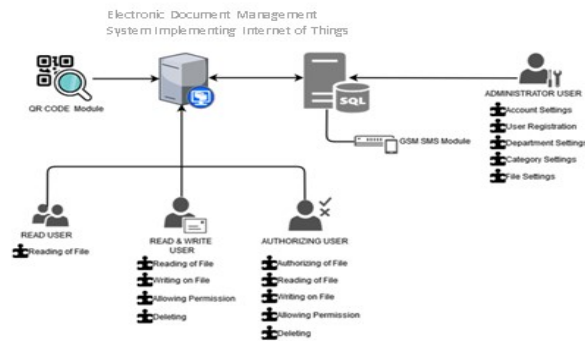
Electronic Document Management System Implementing Internet of Things

QR CODE Module

SQL

GSM SMS Module

ADMINISTRATOR USER
Account Settings
User Registration
Department Settings
Category Settings
File Settings

READ USER
Reading of File

READ & WRITE USER
Reading of File
Writing on File
Allowing Permission
Deleting

AUTHORIZING USER
Authorizing of File
Reading of File
Writing on File
Allowing Permission
Deleting